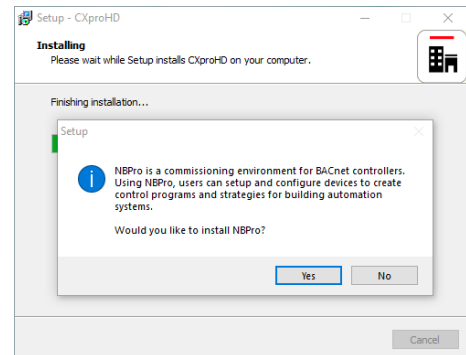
Setup - CXproHD

Installing
Please wait while Setup installs CXproHD on your computer.

Finishing installation...

Setup

NBPro is a commissioning environment for BACnet controllers. Using NBPro, users can setup and configure devices to create control programs and strategies for building automation systems.

Would you like to install NBPro?

Yes
No

Cancel